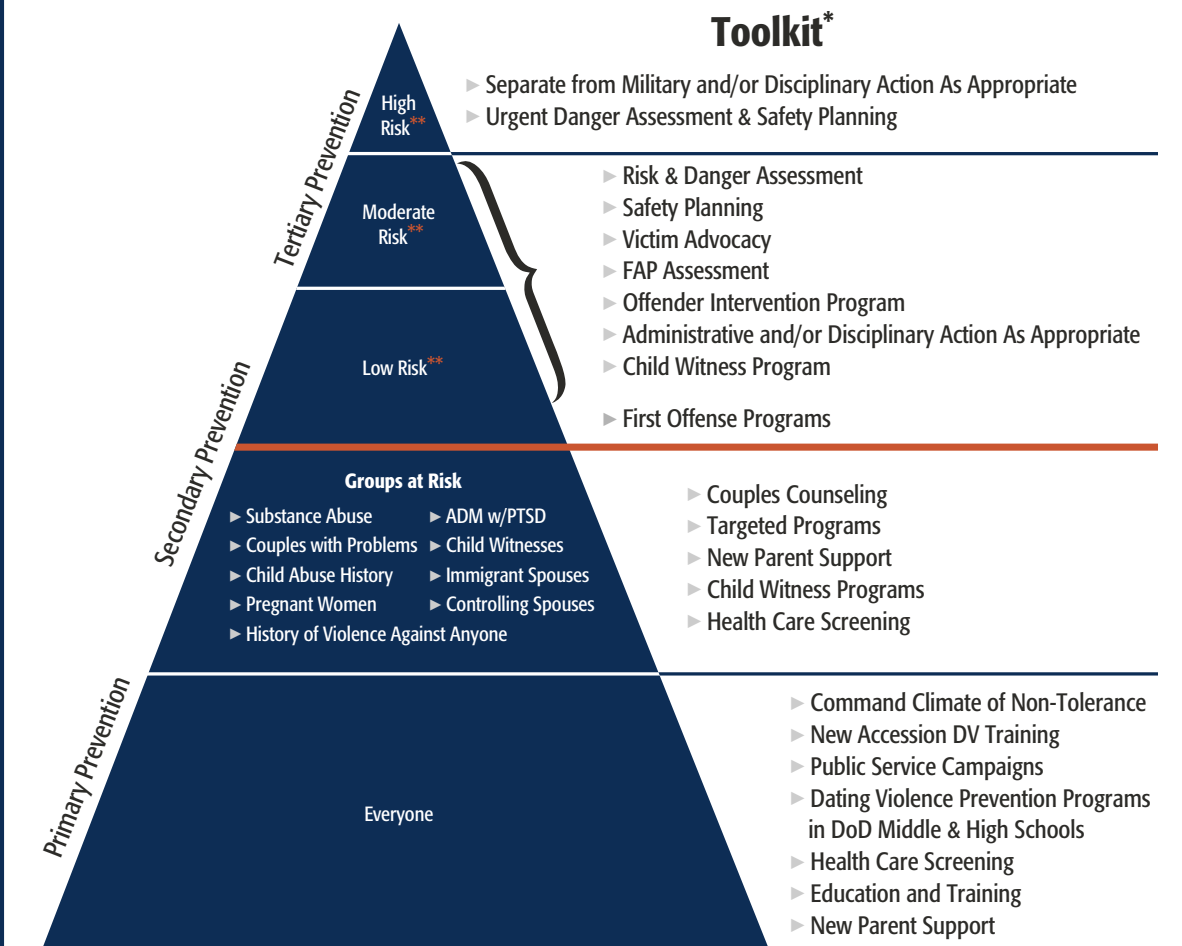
Toolkit*

High Risk**

► Separate from Military and/or Disciplinary Action As Appropriate
► Urgent Danger Assessment & Safety Planning

Tertiary Prevention

Moderate Risk**

Low Risk**

► Risk & Danger Assessment
► Safety Planning
► Victim Advocacy
► FAP Assessment
► Offender Intervention Program
► Administrative and/or Disciplinary Action As Appropriate
► Child Witness Program

► First Offense Programs

Secondary Prevention

Groups at Risk
► Substance Abuse
► ADM w/PTSD
► Couples with Problems
► Child Witnesses
► Child Abuse History
► Immigrant Spouses
► Pregnant Women
► Controlling Spouses
► History of Violence Against Anyone

► Couples Counseling
► Targeted Programs
► New Parent Support
► Child Witness Programs
► Health Care Screening

Primary Prevention

Everyone

► Command Climate of Non-Tolerance
► New Accession DV Training
► Public Service Campaigns
► Dating Violence Prevention Programs in DoD Middle & High Schools
► Health Care Screening
► Education and Training
► New Parent Support